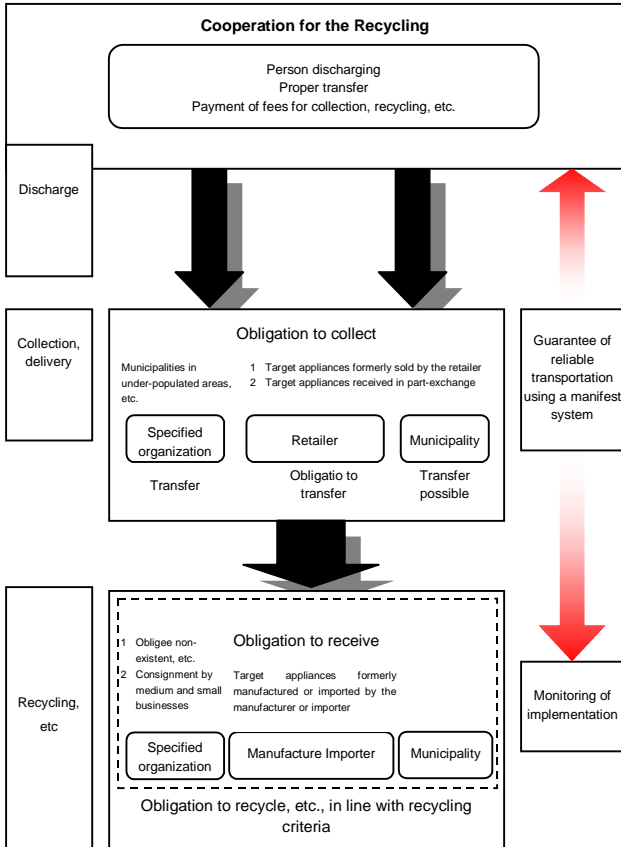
Cooperation for the Recycling

Person discharging
Proper transfer
Payment of fees for collection, recycling, etc.

Discharge

Collection, delivery

Obligation to collect

Municipalities in under-populated areas, etc.

1 Target appliances formerly sold by the retailer
2 Target appliances received in part-exchange

Specified organization

Retailer

Municipality

Transfer

Obligatio to transfer

Transfer possible

Guarantee of reliable transportation using a manifest system

Recycling, etc

1 Obligee non-existent, etc.
2 Consignment by medium and small businesses

Obligation to receive

Target appliances formerly manufactured or imported by the manufacturer or importer

Specified organization

Manufacture Importer

Municipality

Obligation to recycle, etc., in line with recycling criteria

Monitoring of implementation